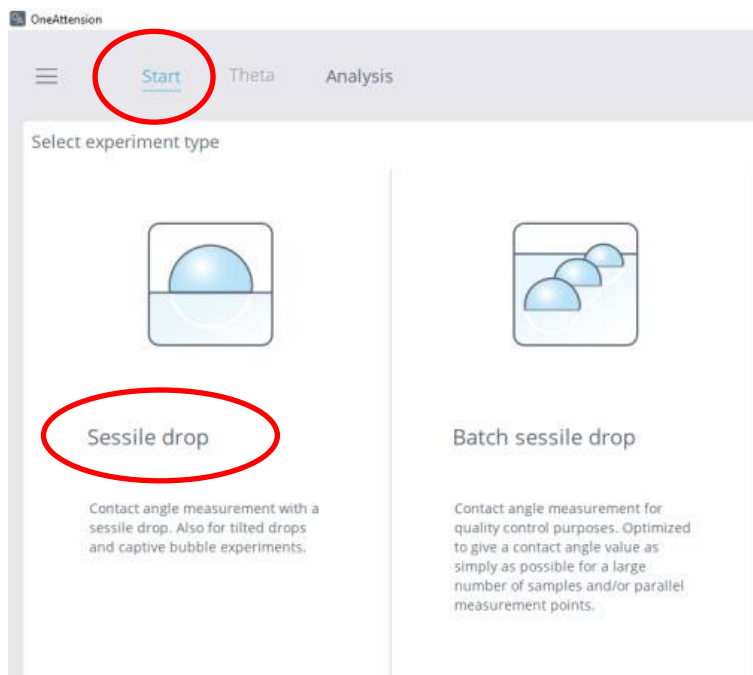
OneAttension

Start Theta Analysis

Select experiment type

Sessile drop

Contact angle measurement with a sessile drop. Also for tilted drops and captive bubble experiments.

Batch sessile drop

Contact angle measurement for quality control purposes. Optimized to give a contact angle value as simply as possible for a large number of samples and/or parallel measurement points.